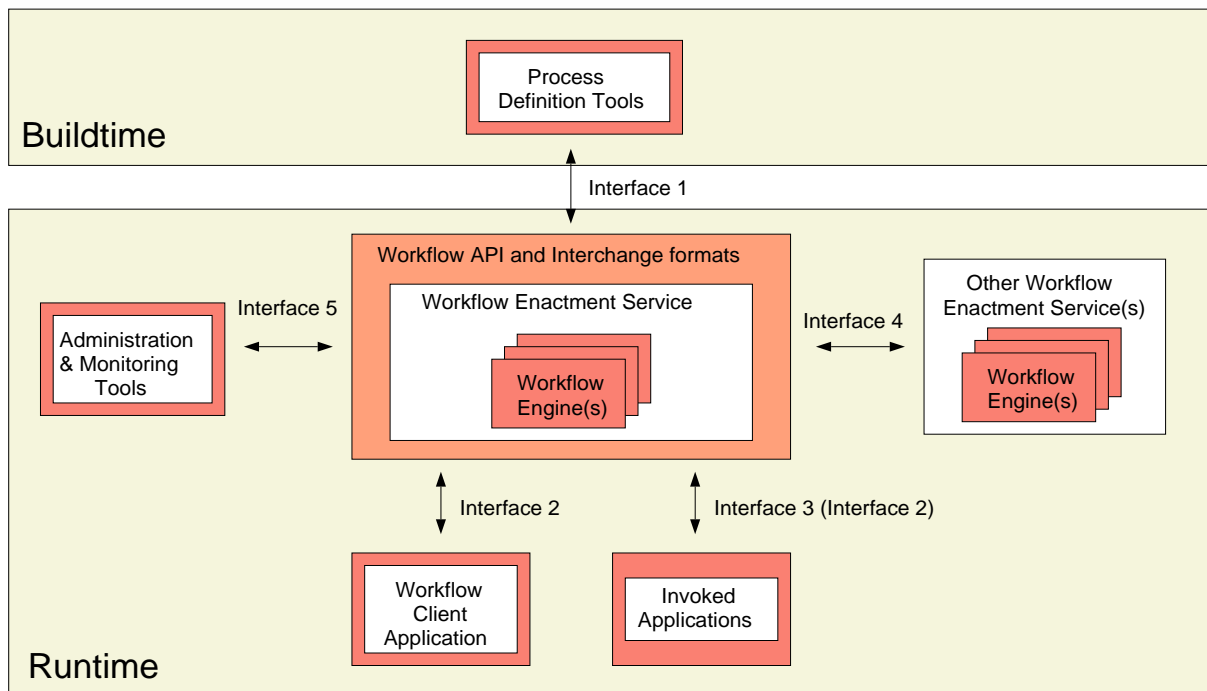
Process Definition Tools

Buildtime

Interface 1

Workflow API and Interchange formats

Workflow Enactment Service

Workflow Engine(s)

Interface 5

Administration & Monitoring Tools

Interface 4

Other Workflow Enactment Service(s)

Workflow Engine(s)

Interface 2

Interface 3 (Interface 2)

Workflow Client Application

Invoked Applications

Runtime